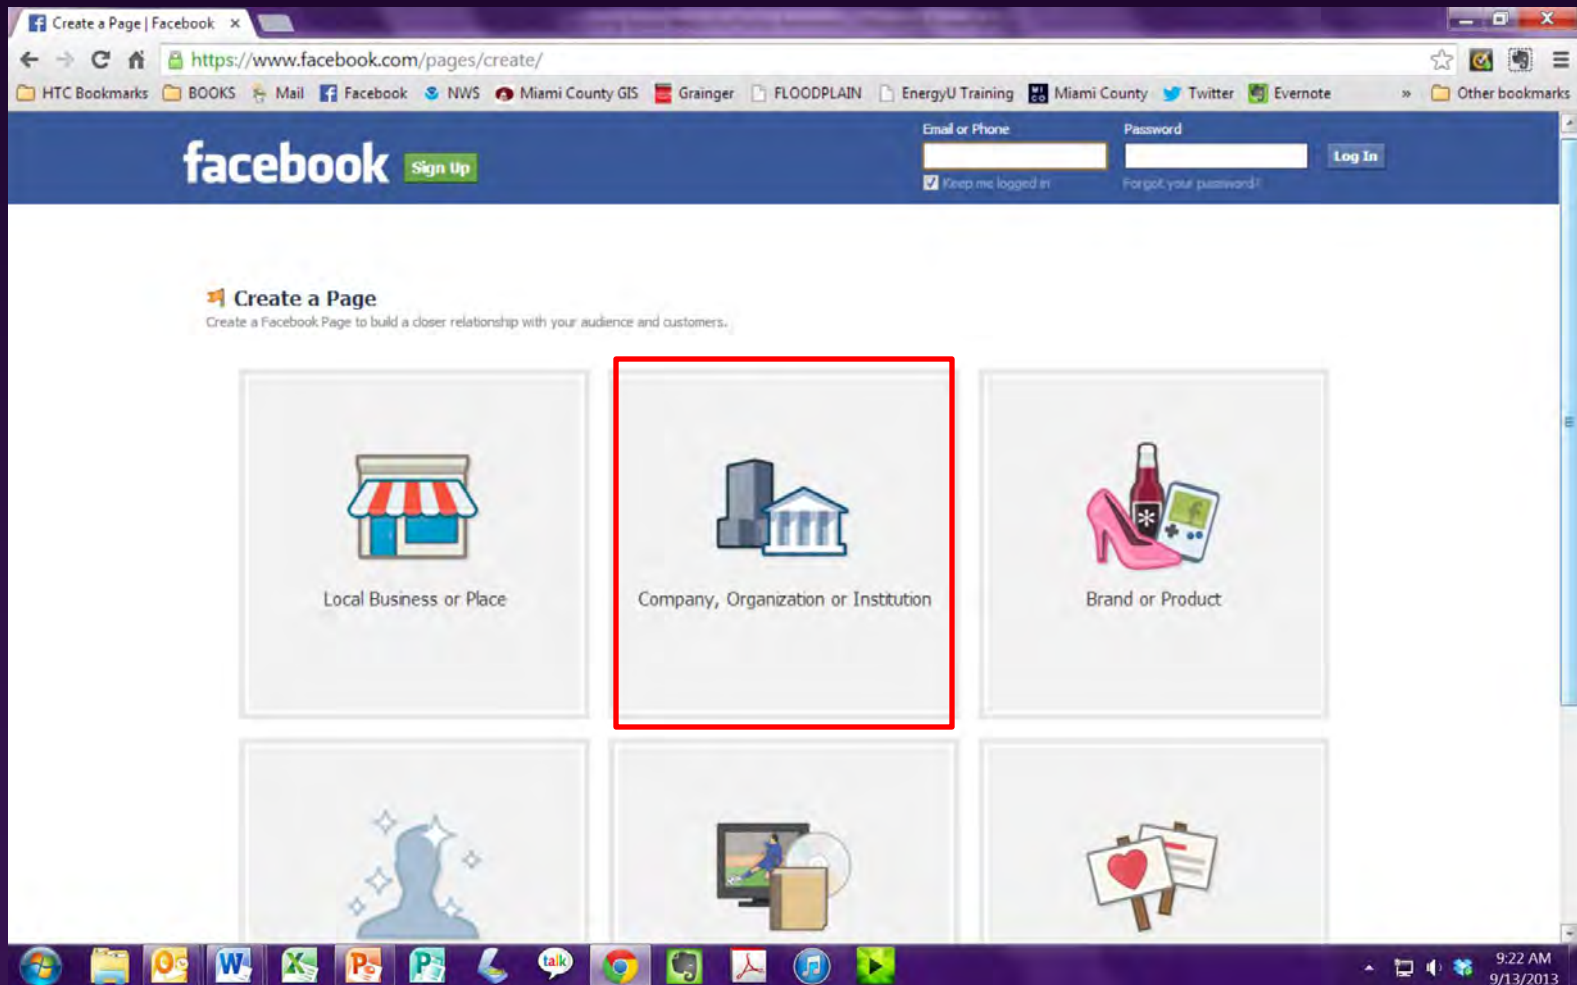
Create a Page | Facebook ×

https://www.facebook.com/pages/create/

HTC Bookmarks BOOKS Mail Facebook NWS Miami County GIS Grainger FLOODPLAIN EnergyU Training Miami County Twitter Evernote » Other bookmarks

facebook Sign Up

Email or Phone

Password

Log In

Keep me logged in

Forgot your password?

Create a Page

Create a Facebook Page to build a closer relationship with your audience and customers.

Local Business or Place

Company, Organization or Institution

Brand or Product

talk

9:22 AM
9/13/2013